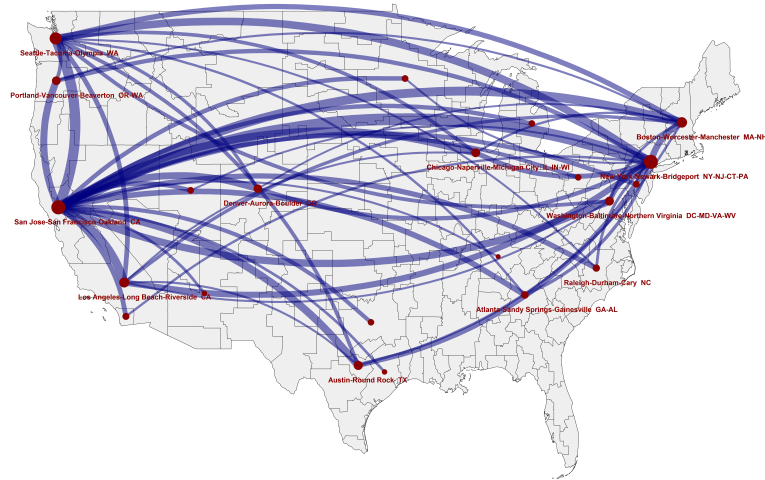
Seattle-Tacoma-Olympia WA
Portland-Vancouver-Beaverton OR-WA
Boston-Worcester-Manchester MA-NH
Chicago-Naperville-Michigan City IL-IN-WI
New York-Newark-Bridgeport NY-NJ-CT-PA
San Jose-San Francisco-Oakland CA
Denver-Aurora-Boulder CO
Washington-Baltimore-Northern Virginia DC-MD-VA-WV
Raleigh-Durham-Cary NC
Los Angeles-Long Beach-Riverside CA
Atlanta-Sandy Springs-Gainesville GA-AL
Austin-Round Rock TX